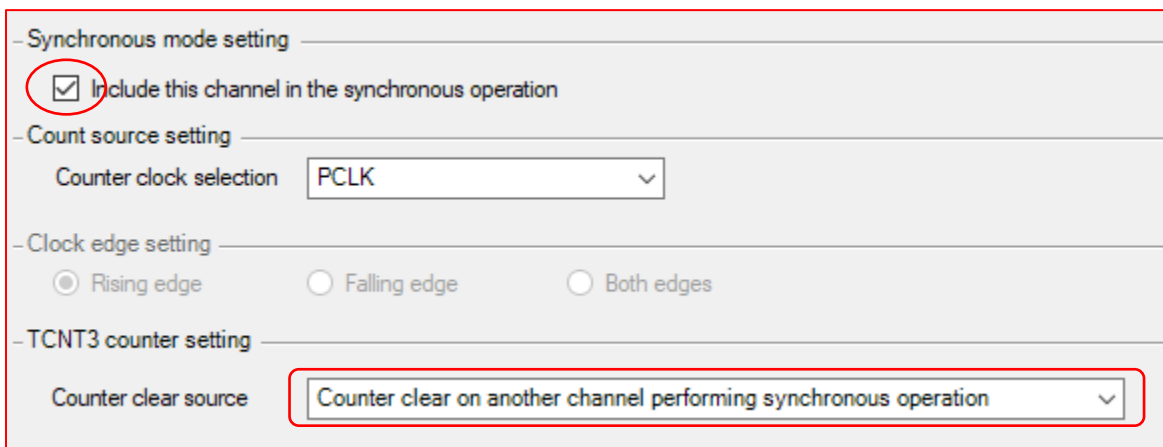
Synchronous mode setting

Include this channel in the synchronous operation

Count source setting

Counter clock selection PCLK

Clock edge setting

Rising edge Falling edge Both edges

TCNT3 counter setting

Counter clear source Counter clear on another channel performing synchronous operation